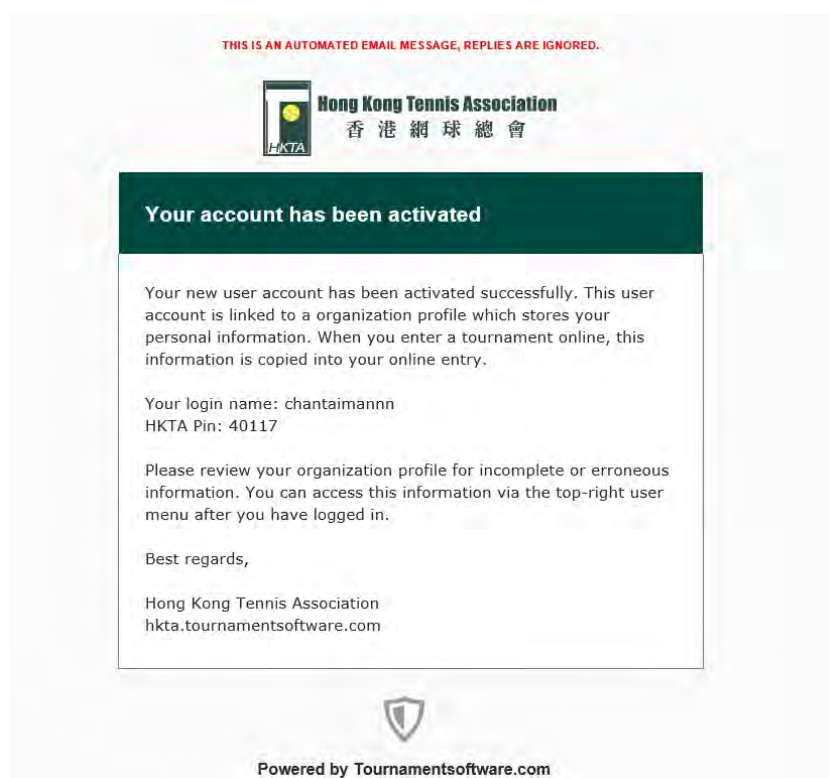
THIS IS AN AUTOMATED EMAIL MESSAGE, REPLIES ARE IGNORED.

HKTA
Hong Kong Tennis Association
香 港 網 球 總 會

Your account has been activated

Your new user account has been activated successfully. This user account is linked to a organization profile which stores your personal information. When you enter a tournament online, this information is copied into your online entry.

Your login name: chantaimannn
HKTA Pin: 40117

Please review your organization profile for incomplete or erroneous information. You can access this information via the top-right user menu after you have logged in.

Best regards,

Hong Kong Tennis Association
hkta.tournamentsoftware.com

Powered by Tournamentsoftware.com